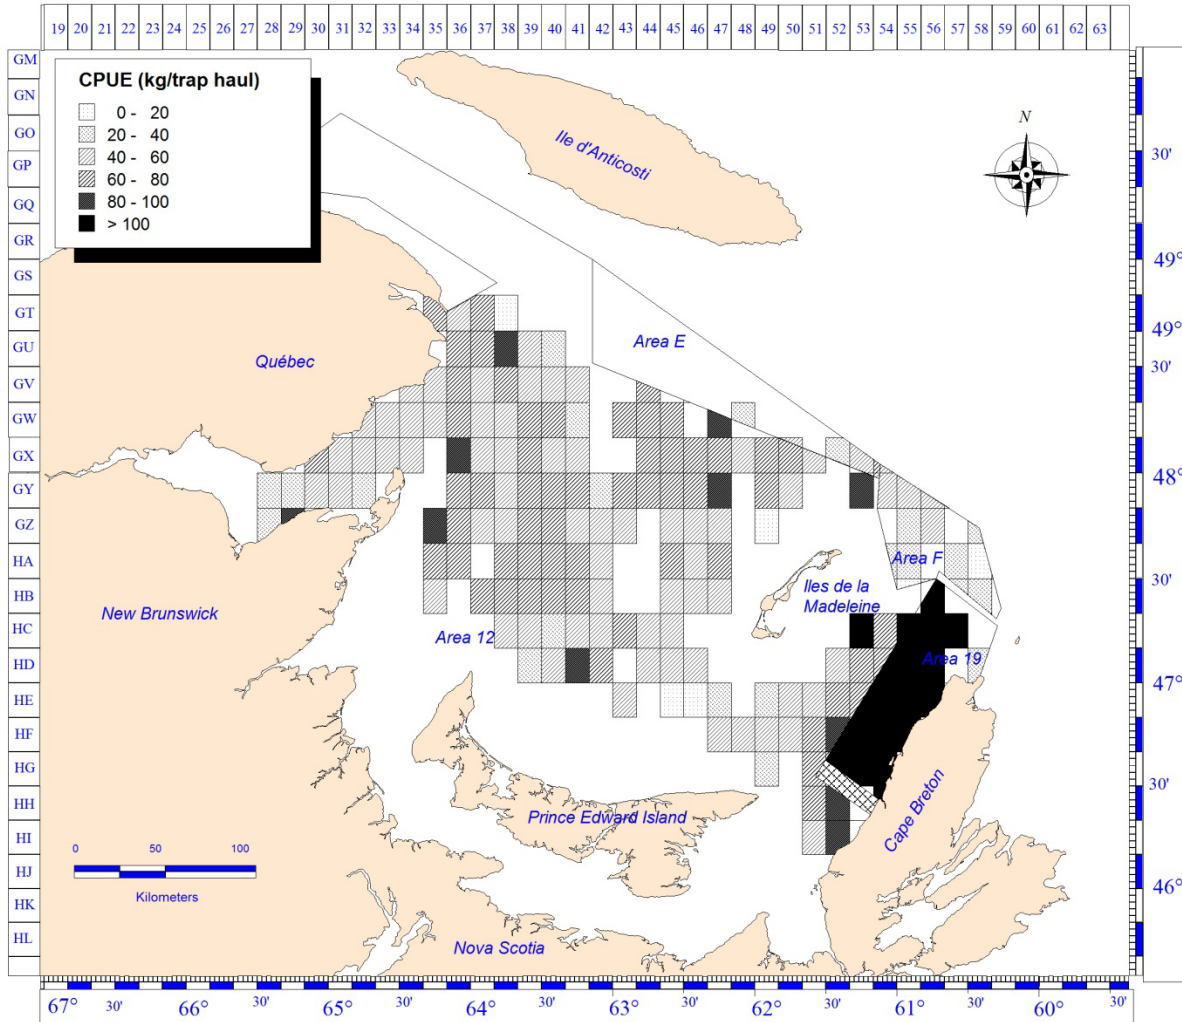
19 20 21 22 23 24 25 26 27 28 29 30 31 32 33 34 35 36 37 38 39 40 41 42 43 44 45 46 47 48 49 50 51 52 53 54 55 56 57 58 59 60 61 62 63

GM
GN
GO
GP
GQ
GR
GS
GT
GU
GV
GW
GX
GY
GZ
HA
HB
HC
HD
HE
HF
HG
HH
HI
HJ
HK
HL

CPUE (kg/trap haul)

| |
|---|
| 0 - 20 |
| 20 - 40 |
| 40 - 60 |
| 60 - 80 |
| 80 - 100 |
| > 100 |

N

Ile d'Anticosti

Québec

Area E

Area F

Iles de la Madeleine

Area 12

Area 19

New Brunswick

Prince Edward Island

Cape Breton

Nova Scotia

0 50 100

Kilometers

30'
49°
49°
30'
48°
30'
47°
30'
46°

67° 30' 66° 30' 65° 30' 64° 30' 63° 30' 62° 30' 61° 30' 60° 30'